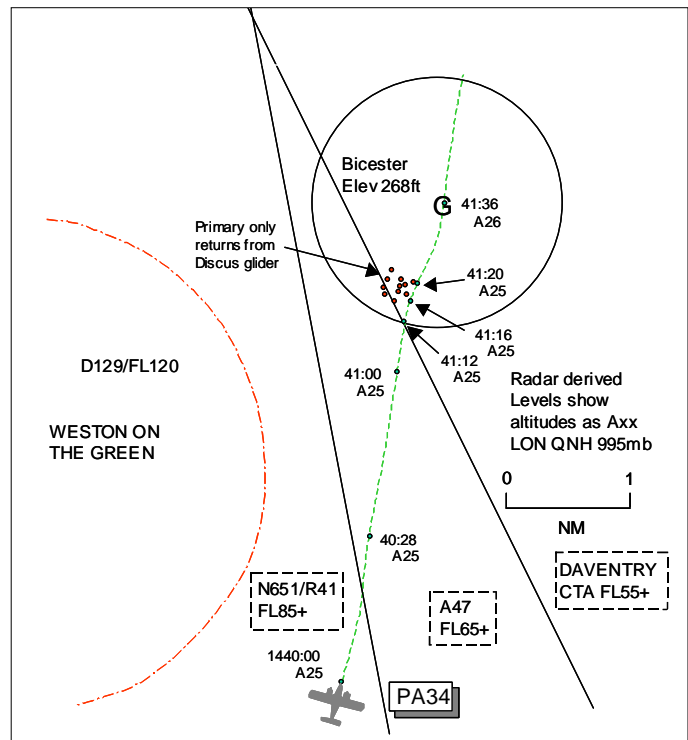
Bicester
Elev 268ft

G

41:36
A26

Primary only returns from Discus glider

41:20
A25

41:16
A25

41:12
A25

41:00
A25

D129/FL120

WESTON ON THE GREEN

Radar derived Levels show altitudes as Axx LON QNH 995mb

0
1
NM

40:28
A25

DAVENTRY CTA FL55+

N651/R41
FL85+

A47
FL65+

1440:00
A25

PA34